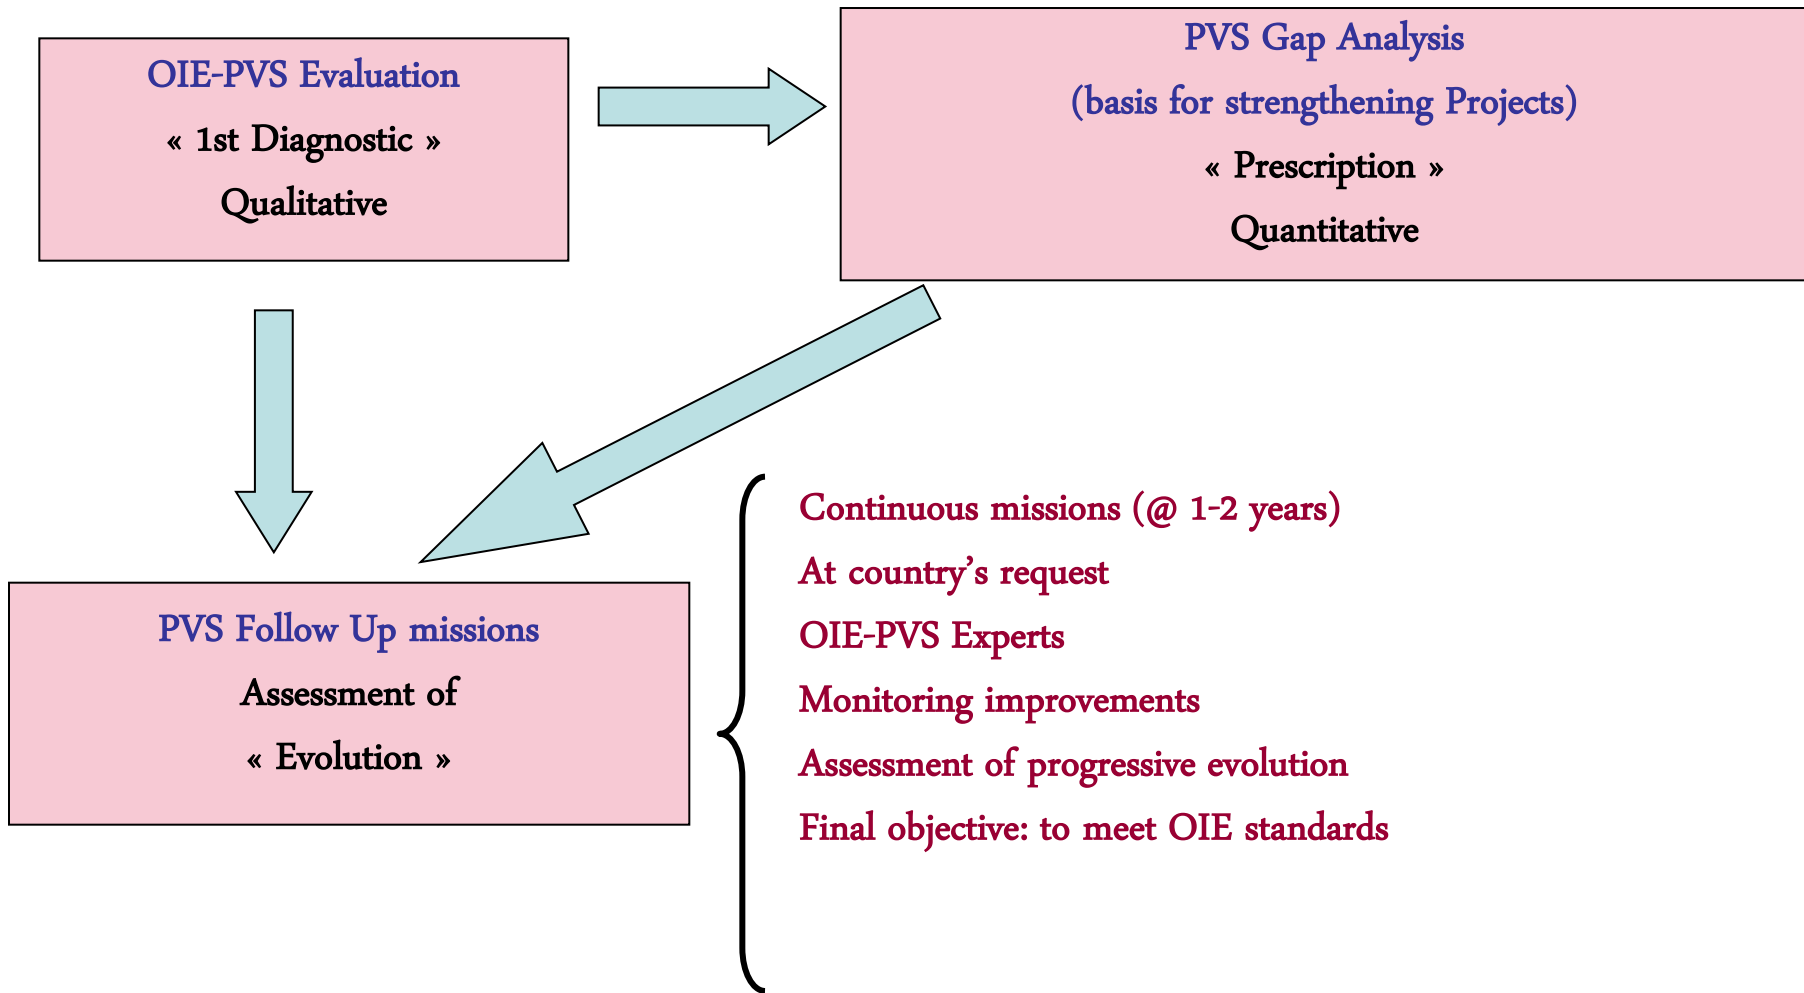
OIE-PVS Evaluation
« 1st Diagnostic »
Qualitative

PVS Gap Analysis
(basis for strengthening Projects)
« Prescription »
Quantitative

PVS Follow Up missions
Assessment of
« Evolution »

Continuous missions (@ 1-2 years)
At country’s request
OIE-PVS Experts
Monitoring improvements
Assessment of progressive evolution
Final objective: to meet OIE standards